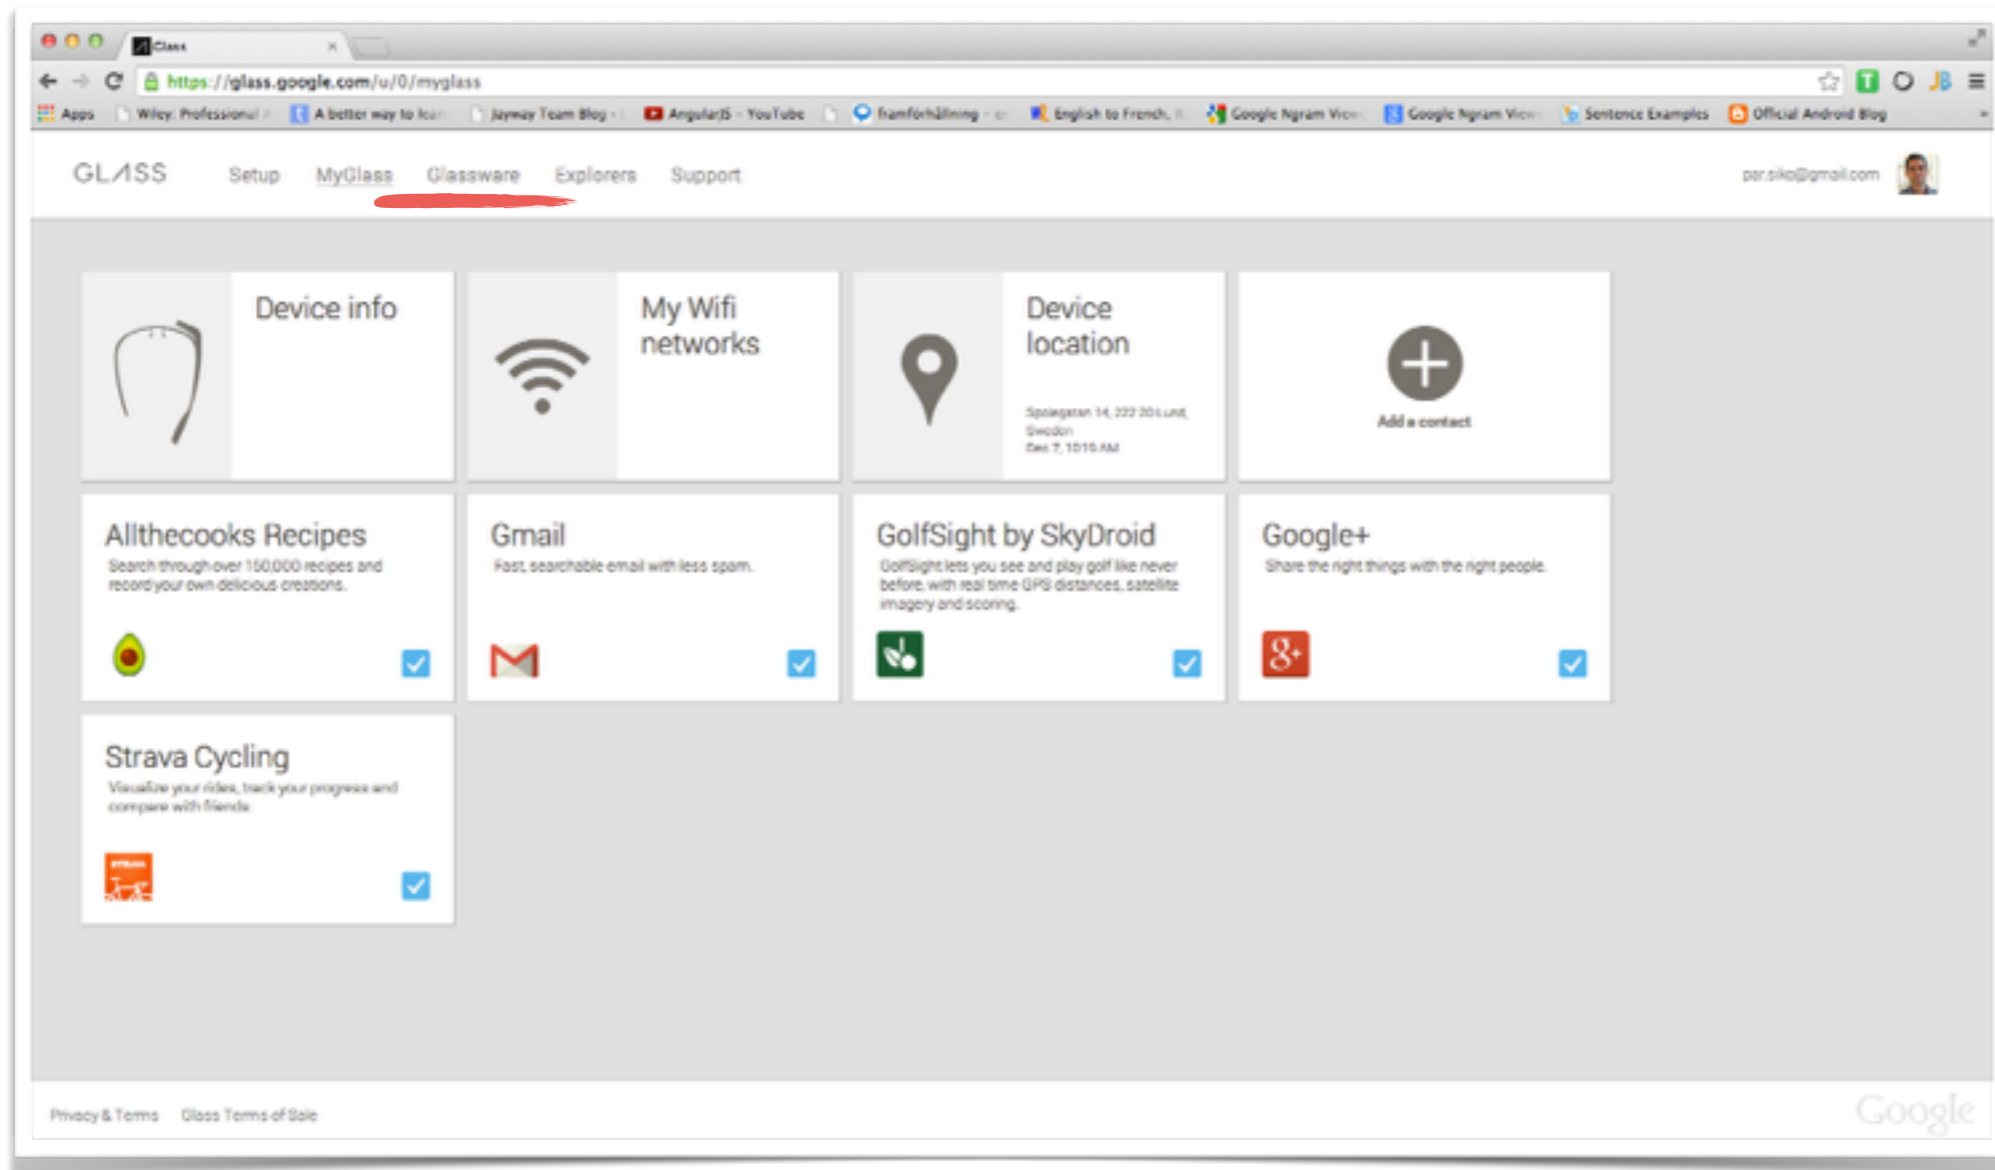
Glass ×

https://glass.google.com/u/0/myglass

Apps  Wiley: Professional /  A better way to lea  Jayway Team Blog -  AngularJS - YouTube  framförhållning -  English to French, I  Google Ngram View  Google Ngram View  Sentence Examples  Official Android Blog

GLASS  Setup  MyGlass  Glassware  Explorers  Support  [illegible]@gmail.com

Device info

My Wifi networks

Device location

Spolegatan 14, 222 20 Lund, Sweden
Dec 7, 10:10 AM

Add a contact

Allthecooks Recipes
Search through over 150,000 recipes and record your own delicious creations.

Gmail
Fast, searchable email with less spam.

GolfSight by SkyDroid
GolfSight lets you see and play golf like never before, with real time GPS distances, satellite imagery and scoring.

Google+
Share the right things with the right people.

Strava Cycling
Visualize your rides, track your progress and compare with friends.

Privacy & Terms  Glass Terms of Sale

Google